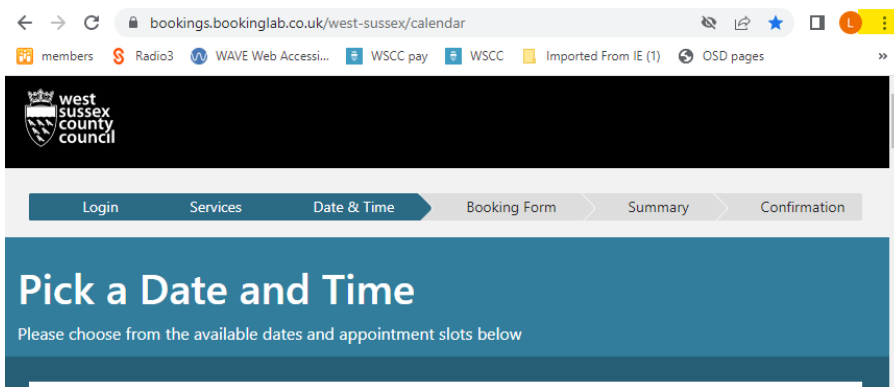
bookings.bookinglab.co.uk/west-sussex/calendar

L

members Radio3 WAVE Web Accessi... WSCC pay WSCC Imported From IE (1) OSD pages »

west sussex county council

Login Services Date & Time Booking Form Summary Confirmation

Pick a Date and Time

Please choose from the available dates and appointment slots below